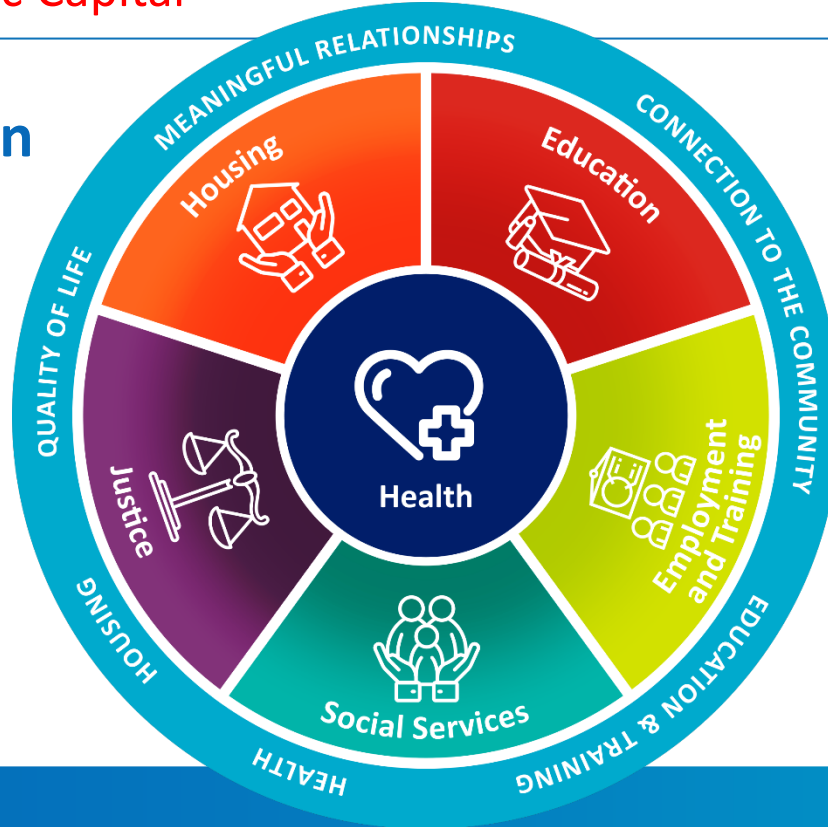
e Capital

n

MEANINGFUL RELATIONSHIPS

CONNECTION TO THE COMMUNITY

EDUCATION & TRAINING

HEALTH

HOUSING

QUALITY OF LIFE

Housing

Education

Employment and Training

Social Services

Justice

Health